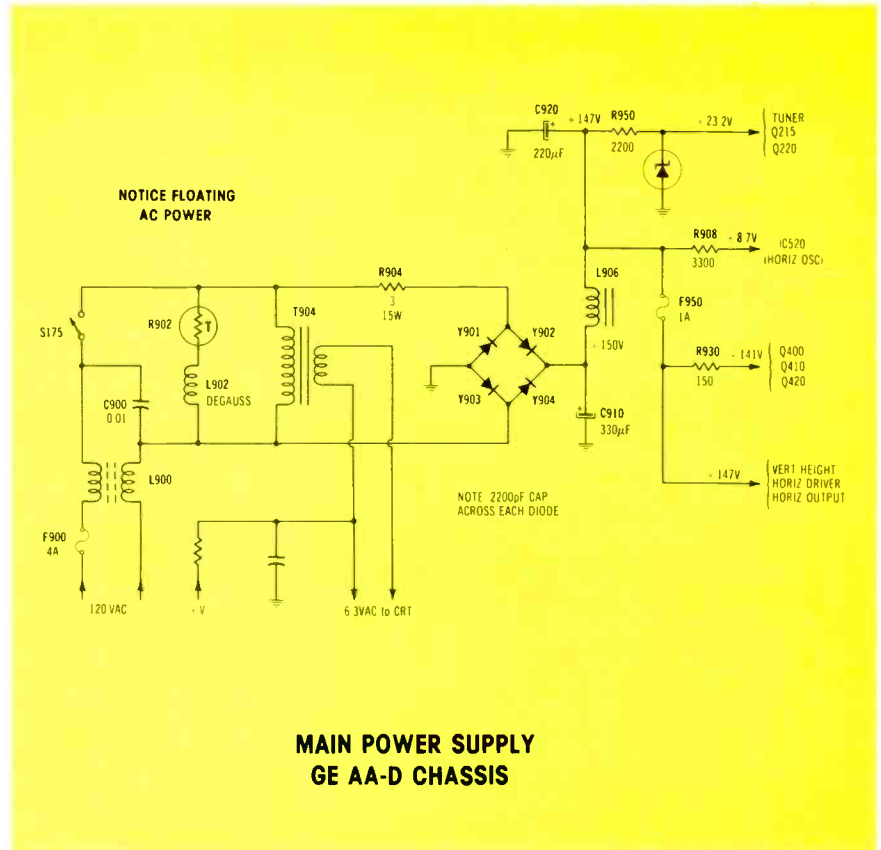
NOTICE FLOATING AC POWER

C920
+ 147V
R950
+ 23 2V
TUNER
Q215
Q220
220$\mu$F
2200

R908
+ 8 7V
IC520
(HORIZ OSC)
3300

R904
3
15W

S175
R902
T
T904
L906
F950
1A

Y901
Y902
+ 150V
R930
+ 141V
Q400
Q410
Q420
150

L902
DEGAUSS
C900
0 01
Y903
Y904
C910
330$\mu$F

+ 147V
VERT HEIGHT
HORIZ DRIVER
HORIZ OUTPUT

L900
NOTE 2200pF CAP ACROSS EACH DIODE

F900
4A

120 VAC
+ V
6 3VAC to CRT

MAIN POWER SUPPLY
GE AA-D CHASSIS